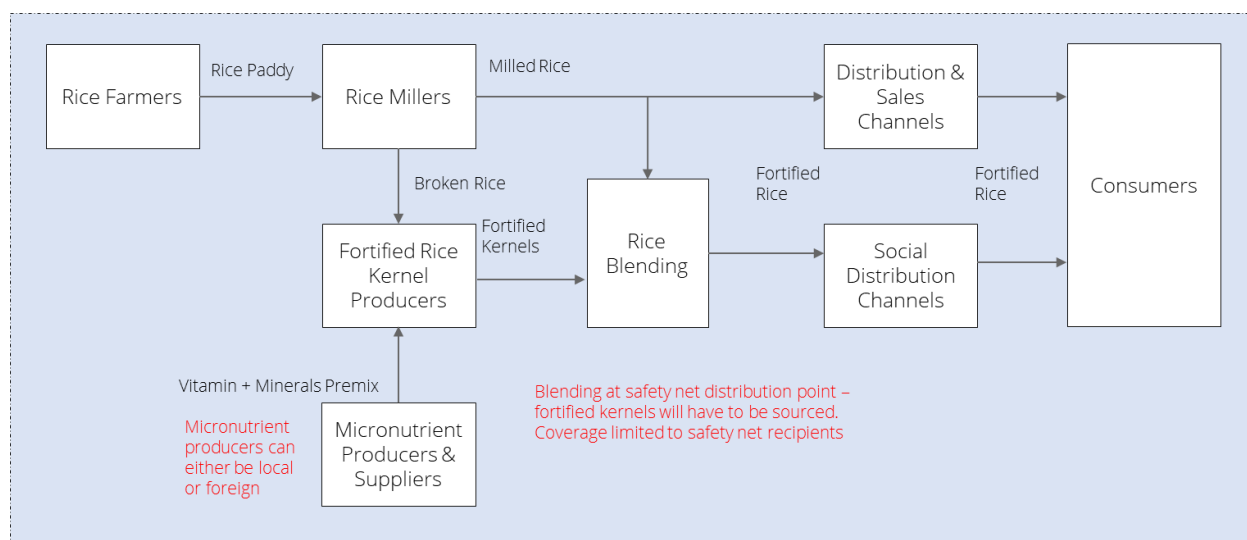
Rice Farmers

Rice Paddy

Rice Millers

Milled Rice

Distribution & Sales Channels

Consumers

Broken Rice

Fortified Rice

Fortified Rice

Fortified Kernels

Fortified Rice Kernel Producers

Rice Blending

Social Distribution Channels

Vitamin + Minerals Premix

Micronutrient producers can either be local or foreign

Micronutrient Producers & Suppliers

Blending at safety net distribution point – fortified kernels will have to be sourced. Coverage limited to safety net recipients